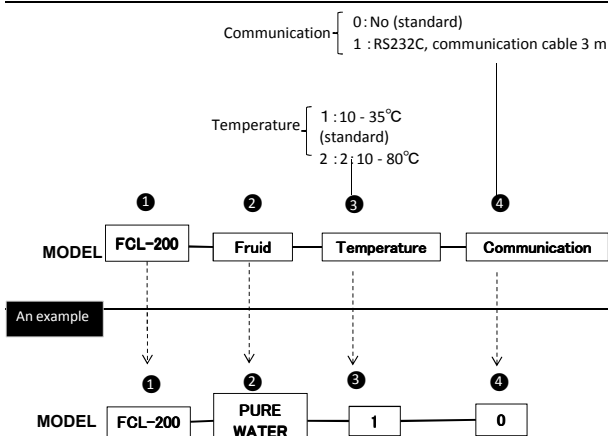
Communication 0 : No (standard)
1 : RS232C, communication cable 3 m

Temperature 1 : 10 - 35℃ (standard)
2 : 2 : 10 - 80℃

❶ ❷ ❸ ❹

MODEL FCL-200 Fruid Temperature Communication

An example

❶ ❷ ❸ ❹

MODEL FCL-200 PURE WATER 1 0